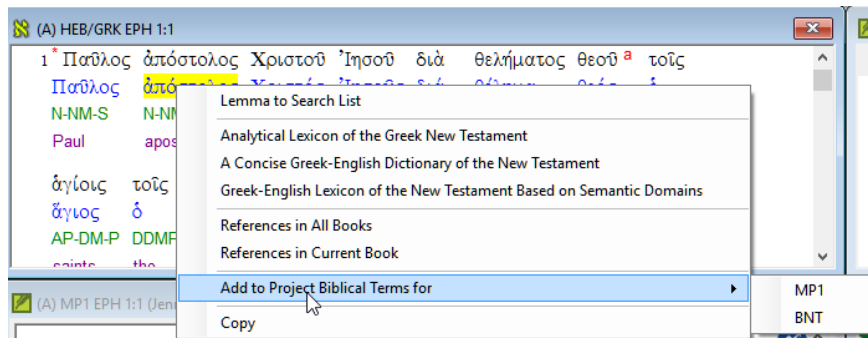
(A) HEB/GRK EPH 1:1

1 * Παῦλος ἀπόστολος Χριστοῦ Ἰησοῦ διὰ θελήματος θεοῦ a τοῖς
Παῦλος ἀπόστολος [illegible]
N-NM-S N-NM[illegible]
Paul apos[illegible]

ἁγίοις τοῖς
ἅγιος ὁ
AP-DM-P DDMP
saints the

Lemma to Search List
Analytical Lexicon of the Greek New Testament
A Concise Greek-English Dictionary of the New Testament
Greek-English Lexicon of the New Testament Based on Semantic Domains
References in All Books
References in Current Book
Add to Project Biblical Terms for
Copy

MP1
BNT

(A) MP1 EPH 1:1 (Jen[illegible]